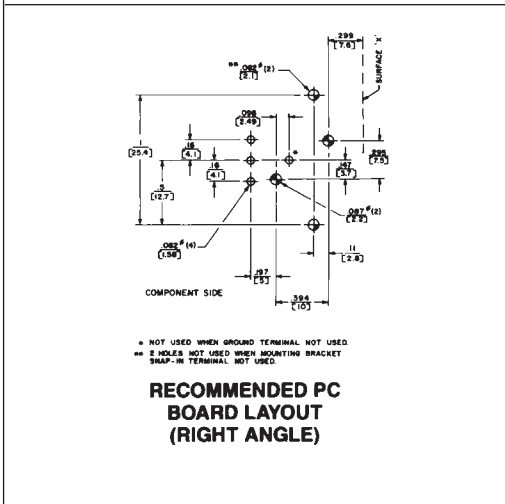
.299
[7.6]

SURFACE "X"

** .082 Ø (2)
[2.1]

[25.4]

.098
[2.49]

.16
[4.1]

*

.295
[7.5]

.147
[3.7]

.5
[12.7]

.16
[4.1]

.087 Ø (2)
[2.2]

.062 Ø (4)
[1.58]

.11
[2.8]

.197
[5]

COMPONENT SIDE

.394
[10]

* NOT USED WHEN GROUND TERMINAL NOT USED.
** 2 HOLES NOT USED WHEN MOUNTING BRACKET SNAP-IN TERMINAL NOT USED.

RECOMMENDED PC BOARD LAYOUT (RIGHT ANGLE)